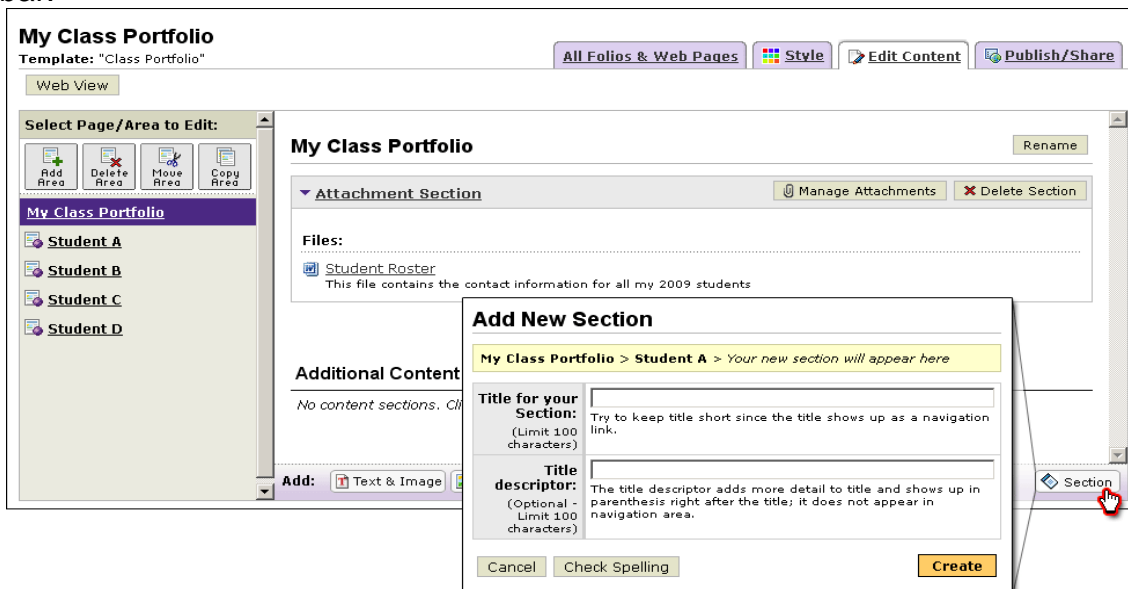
My Class Portfolio
Template: "Class Portfolio"

All Folios & Web Pages
Style
Edit Content
Publish/Share

Web View

Select Page/Area to Edit:

Add Area
Delete Area
Move Area
Copy Area

My Class Portfolio
Student A
Student B
Student C
Student D

My Class Portfolio
Rename

Attachment Section
Manage Attachments
Delete Section

Files:
Student Roster
This file contains the contact information for all my 2009 students

Additional Content
No content sections. Cli

Add:
Text & Image
Section

Add New Section

My Class Portfolio > Student A > Your new section will appear here

| Title for your Section: (Limit 100 characters) | Try to keep title short since the title shows up as a navigation link. |
|---|---|
| Title descriptor: (Optional - Limit 100 characters) | The title descriptor adds more detail to title and shows up in parenthesis right after the title; it does not appear in navigation area. |

Cancel
Check Spelling
Create